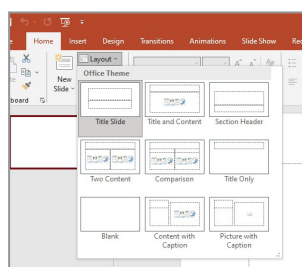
e Home Insert Design Transitions Animations Slide Show Rec

New Slide

board

Layout

Office Theme

Title Slide

Title and Content

Section Header

Two Content

Comparison

Title Only

Blank

Content with Caption

Picture with Caption